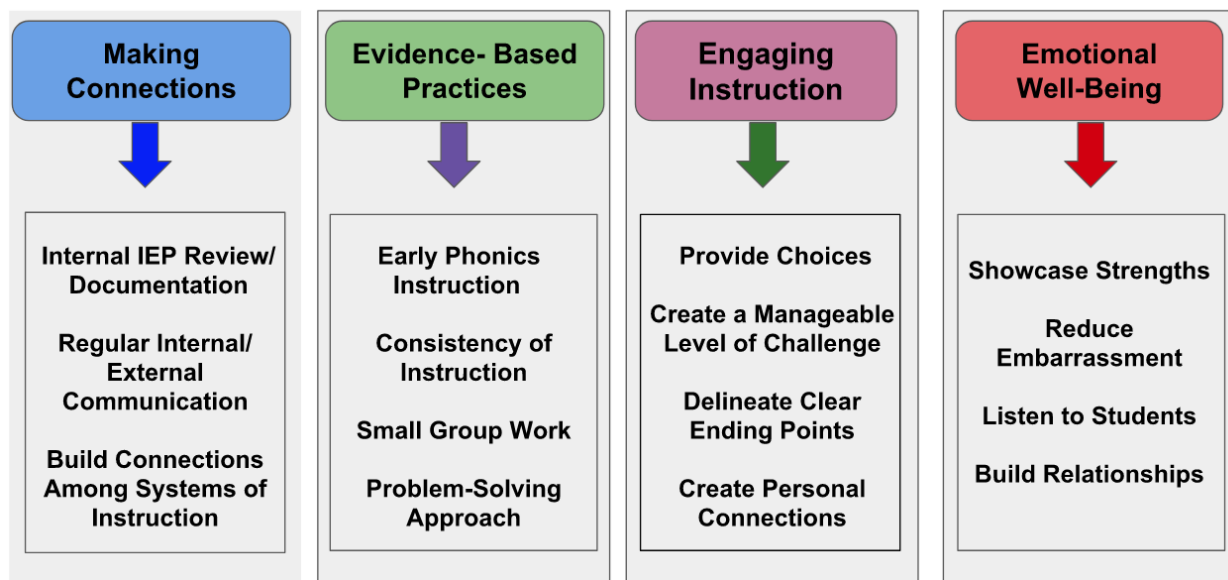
Making Connections

Internal IEP Review/ Documentation

Regular Internal/ External Communication

Build Connections Among Systems of Instruction

Evidence- Based Practices

Early Phonics Instruction

Consistency of Instruction

Small Group Work

Problem-Solving Approach

Engaging Instruction

Provide Choices

Create a Manageable Level of Challenge

Delineate Clear Ending Points

Create Personal Connections

Emotional Well-Being

Showcase Strengths

Reduce Embarrassment

Listen to Students

Build Relationships